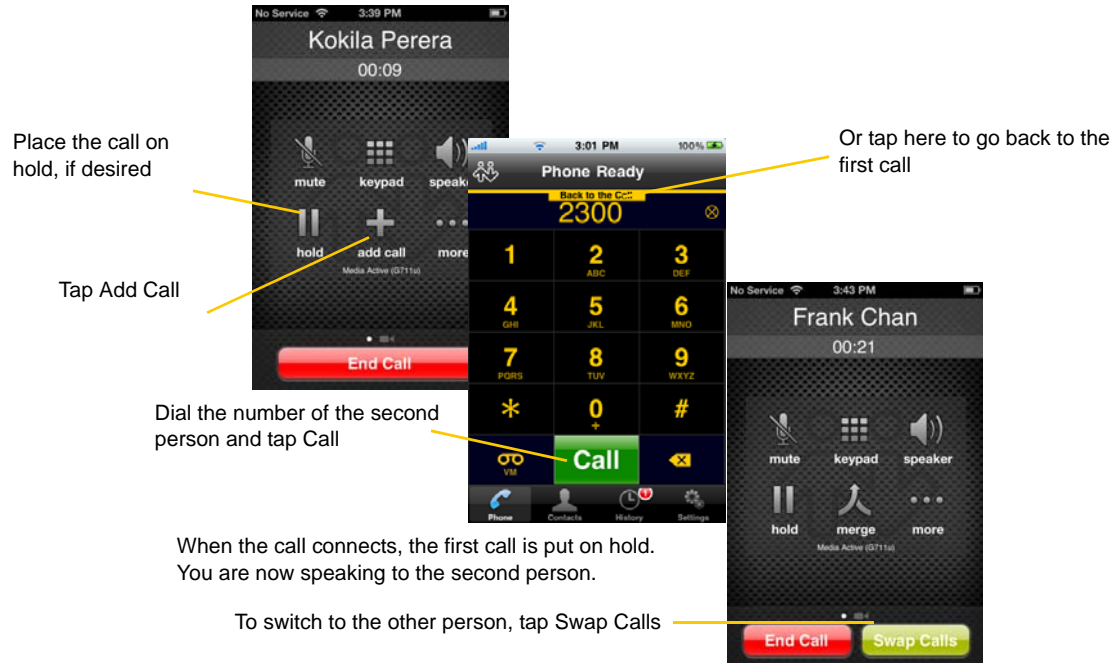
No Service 3:39 PM

Kokila Perera

00:09

Place the call on hold, if desired

mute keypad speak

hold add call more

Media Active (G711u)

Tap Add Call

End Call

3:01 PM 100%

Phone Ready

Back to the Call

2300

Or tap here to go back to the first call

1

2 ABC

3 DEF

4 GHI

5 JKL

6 MNO

7 PQRS

8 TUV

9 WXYZ

*

0 +

#

VM

Call

Phone Contacts History Settings

Dial the number of the second person and tap Call

No Service 3:43 PM

Frank Chan

00:21

mute keypad speaker

hold merge more

Media Active (G711u)

When the call connects, the first call is put on hold. You are now speaking to the second person.

To switch to the other person, tap Swap Calls

End Call

Swap Calls